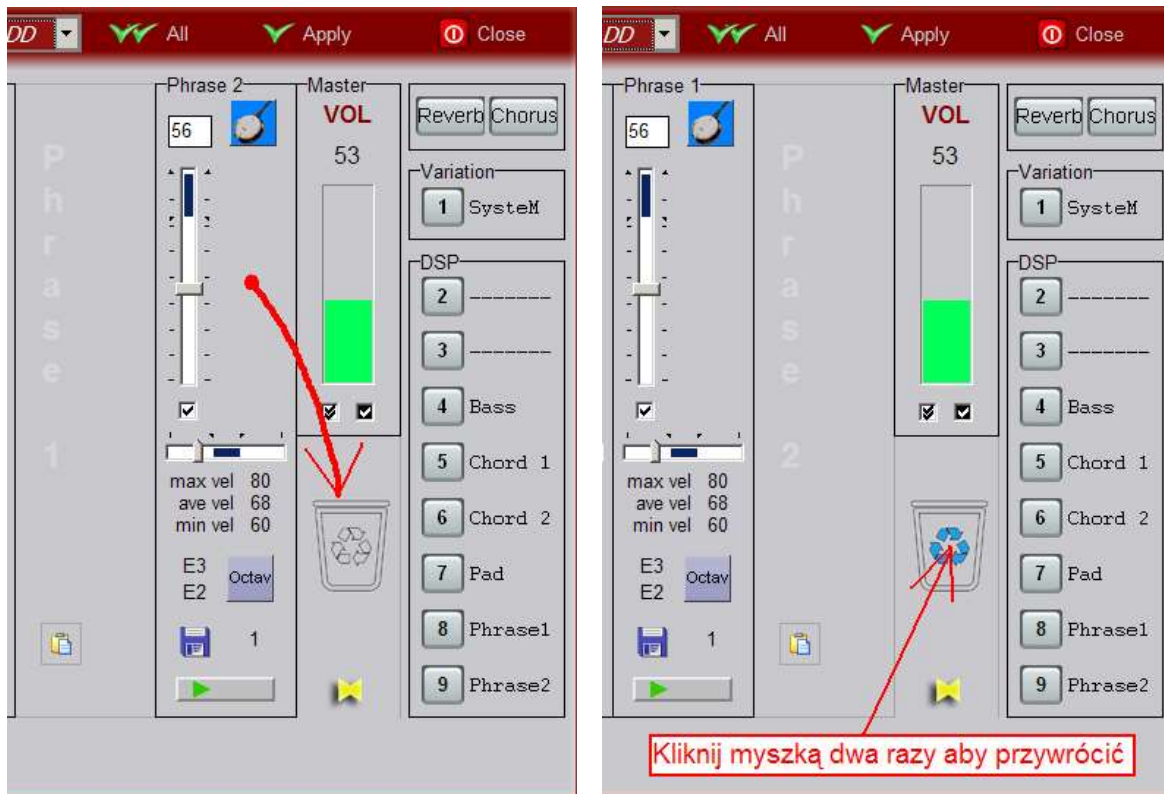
DD All Apply Close

Phrase 1

Phrase 2
56
max vel 80
ave vel 68
min vel 60
E3
E2
Octav
1

Master
VOL
53

Reverb Chorus
Variation
1 SysteM
DSP
2 -------
3 -------
4 Bass
5 Chord 1
6 Chord 2
7 Pad
8 Phrase1
9 Phrase2

DD All Apply Close

Phrase 2

Phrase 1
56
max vel 80
ave vel 68
min vel 60
E3
E2
Octav
1

Master
VOL
53

Reverb Chorus
Variation
1 SysteM
DSP
2 -------
3 -------
4 Bass
5 Chord 1
6 Chord 2
7 Pad
8 Phrase1
9 Phrase2

Kliknij myszką dwa razy aby przywrócić